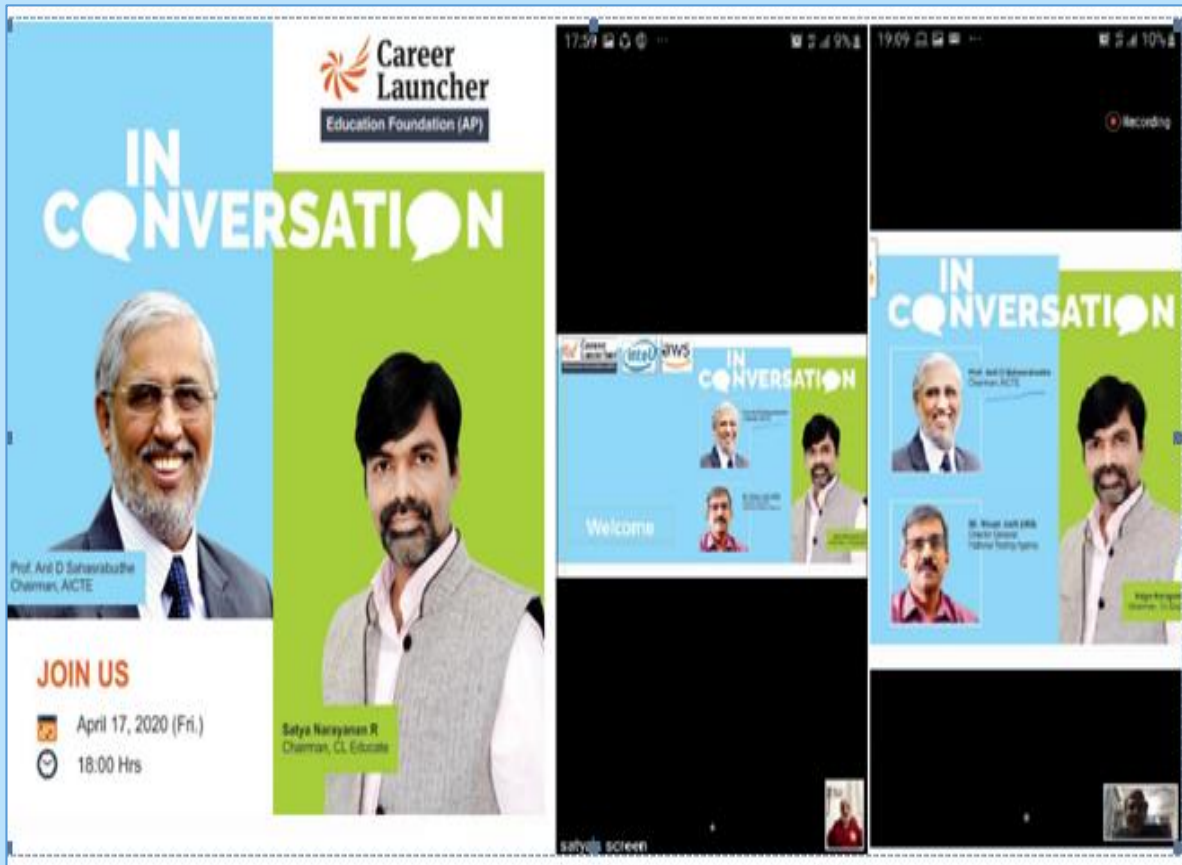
Career Launcher
Education Foundation (AP)

IN CONVERSATION

Prof. Anil D Sahasrabudhe
Chairman, AICTE

Satya Narayanan R
Chairman, CL Educate

JOIN US
April 17, 2020 (Fri.)
18:00 Hrs

17:59 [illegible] 9%

Career Launcher intel aws

IN CONVERSATION

Welcome

satya's screen

19:09 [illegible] 10%

Recording

IN CONVERSATION

Prof. Anil D Sahasrabudhe
Chairman, AICTE

Mr. Vineet Joshi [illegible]
Director General
National Testing Agency

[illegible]
Chairman, CL Edu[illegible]